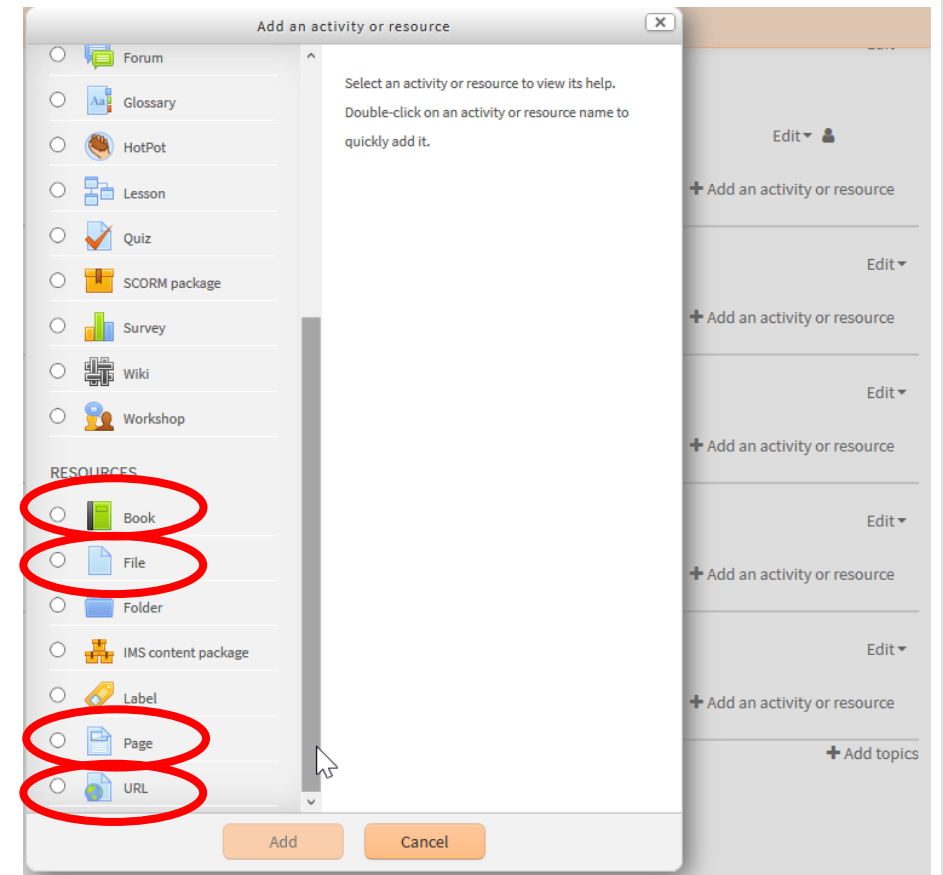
Add an activity or resource

Forum
Glossary
HotPot
Lesson
Quiz
SCORM package
Survey
Wiki
Workshop

RESOURCES
Book
File
Folder
IMS content package
Label
Page
URL

Select an activity or resource to view its help. Double-click on an activity or resource name to quickly add it.

Add
Cancel

Edit
Edit
+ Add an activity or resource
Edit
+ Add an activity or resource
Edit
+ Add an activity or resource
Edit
+ Add an activity or resource
Edit
+ Add an activity or resource
+ Add topics